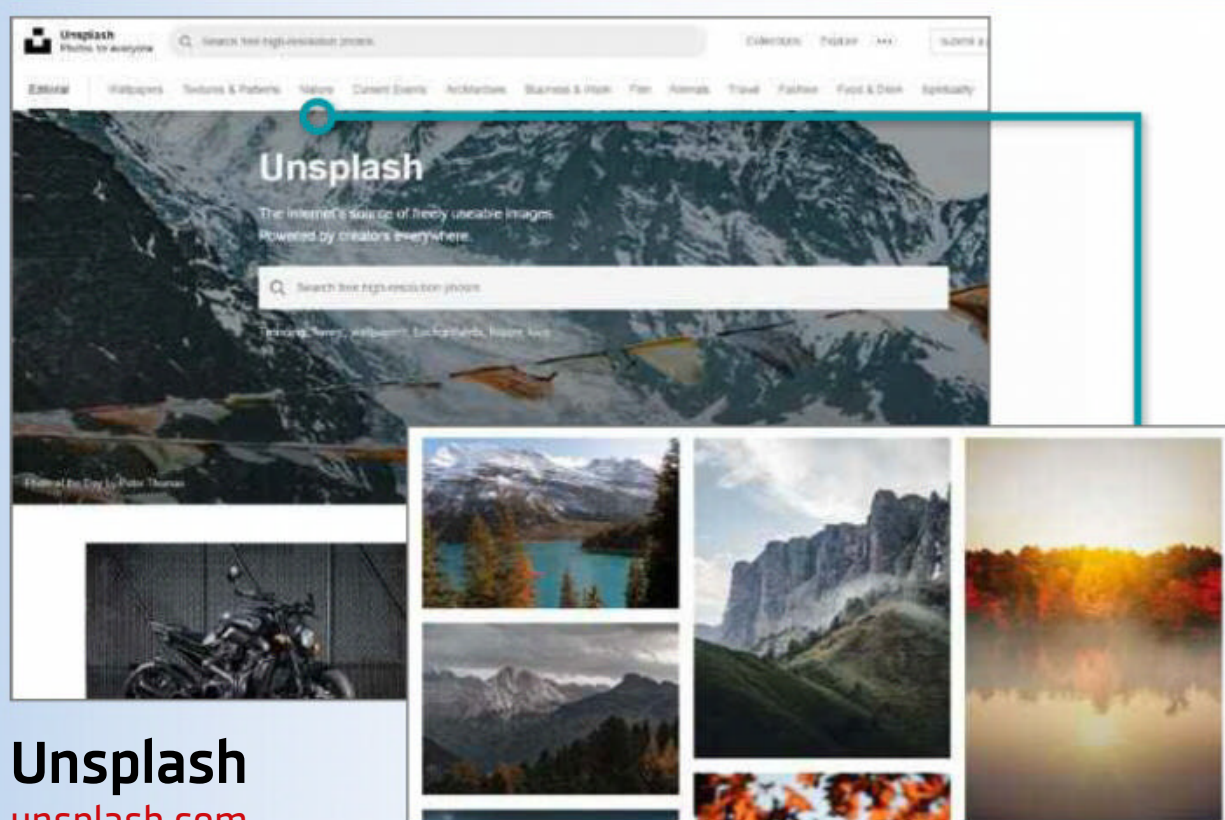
Unsplash
Photos for everyone

Search free high-resolution photos

Collections Explore ••• Submit a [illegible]

Editorial Wallpapers Textures & Patterns Nature Current Events Architecture Business & Work Film Animals Travel Fashion Food & Drink Spirituality

Unsplash

The internet's source of freely useable images. Powered by creators everywhere.

Search free high-resolution photos

Trending: flower, wallpapers, backgrounds, happy, love

Photo of the Day by Peter Thomas

Unsplash
unsplash.com